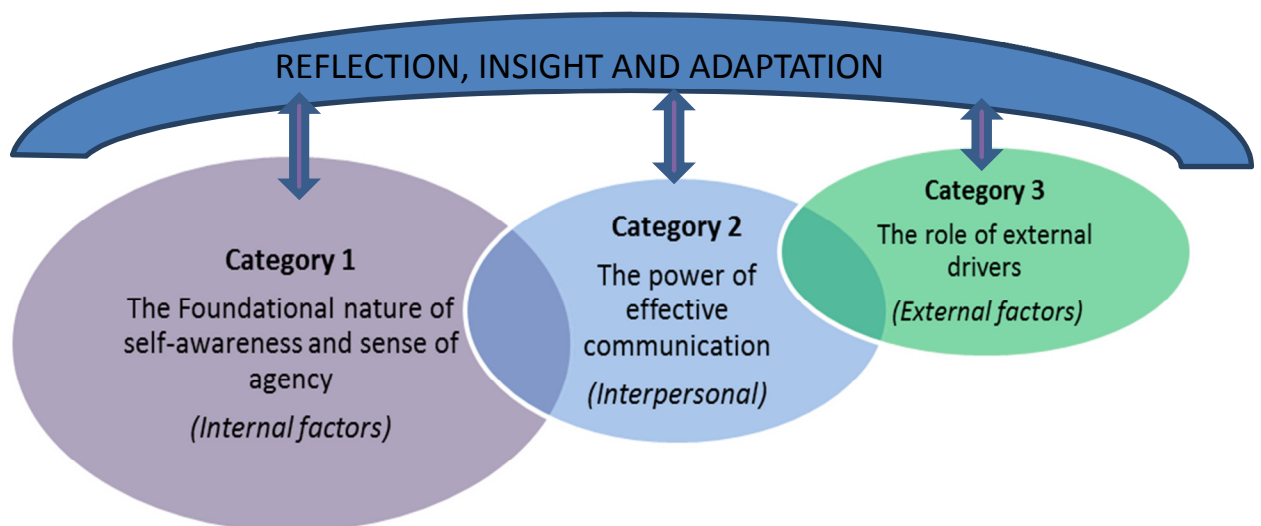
REFLECTION, INSIGHT AND ADAPTATION

Category 1
The Foundational nature of self-awareness and sense of agency
(Internal factors)

Category 2
The power of effective communication
(Interpersonal)

Category 3
The role of external drivers
(External factors)